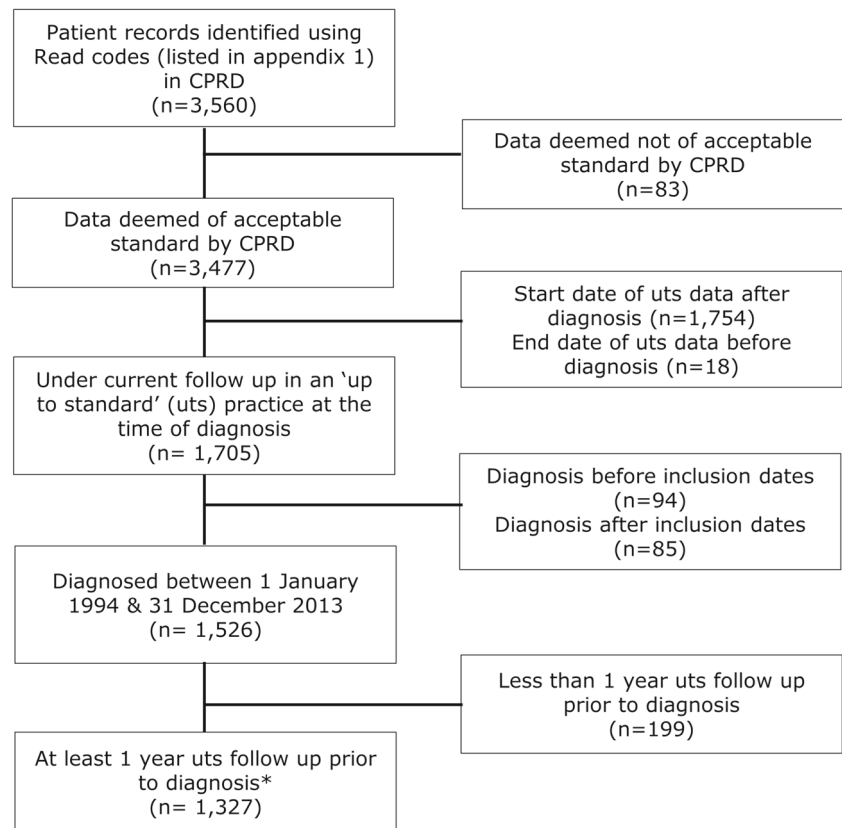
Patient records identified using Read codes (listed in appendix 1) in CPRD
(n=3,560)

Data deemed not of acceptable standard by CPRD
(n=83)

Data deemed of acceptable standard by CPRD
(n=3,477)

Start date of uts data after diagnosis (n=1,754)
End date of uts data before diagnosis (n=18)

Under current follow up in an ‘up to standard’ (uts) practice at the time of diagnosis
(n= 1,705)

Diagnosis before inclusion dates
(n=94)
Diagnosis after inclusion dates
(n=85)

Diagnosed between 1 January 1994 & 31 December 2013
(n= 1,526)

Less than 1 year uts follow up prior to diagnosis
(n=199)

At least 1 year uts follow up prior to diagnosis*
(n= 1,327)